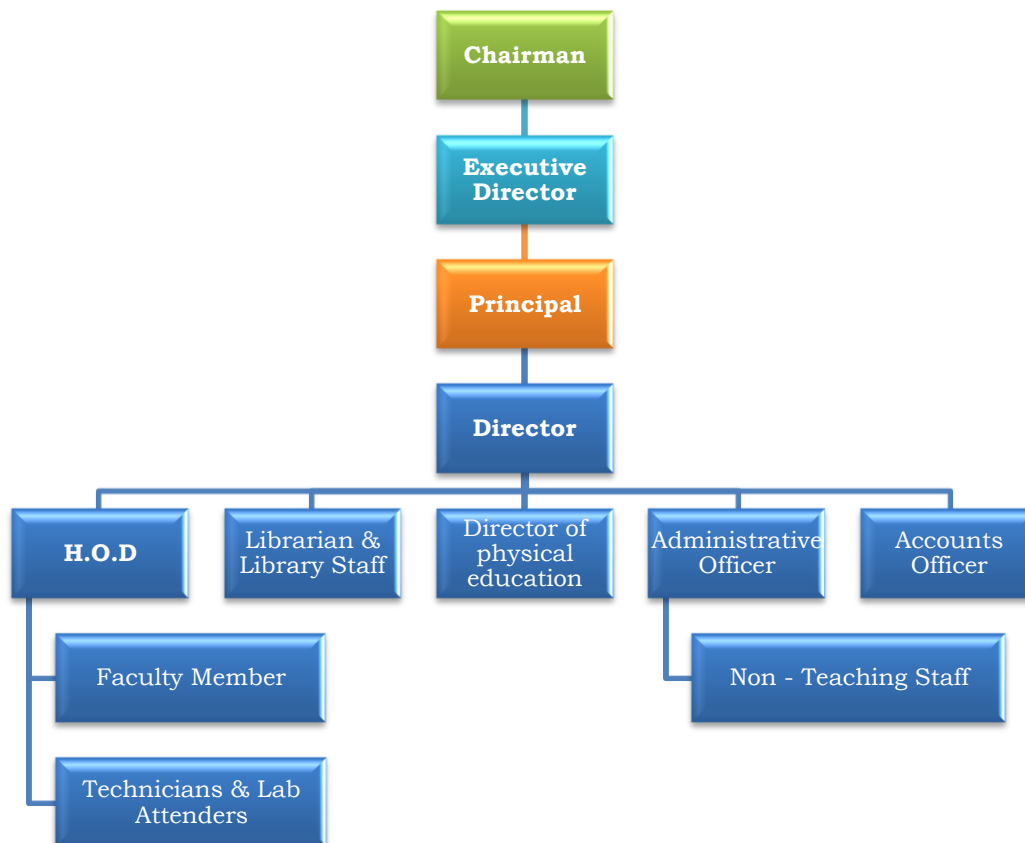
Chairman

Executive Director

Principal

Director

H.O.D

Librarian & Library Staff

Director of physical education

Administrative Officer

Accounts Officer

Faculty Member

Technicians & Lab Attenders

Non - Teaching Staff